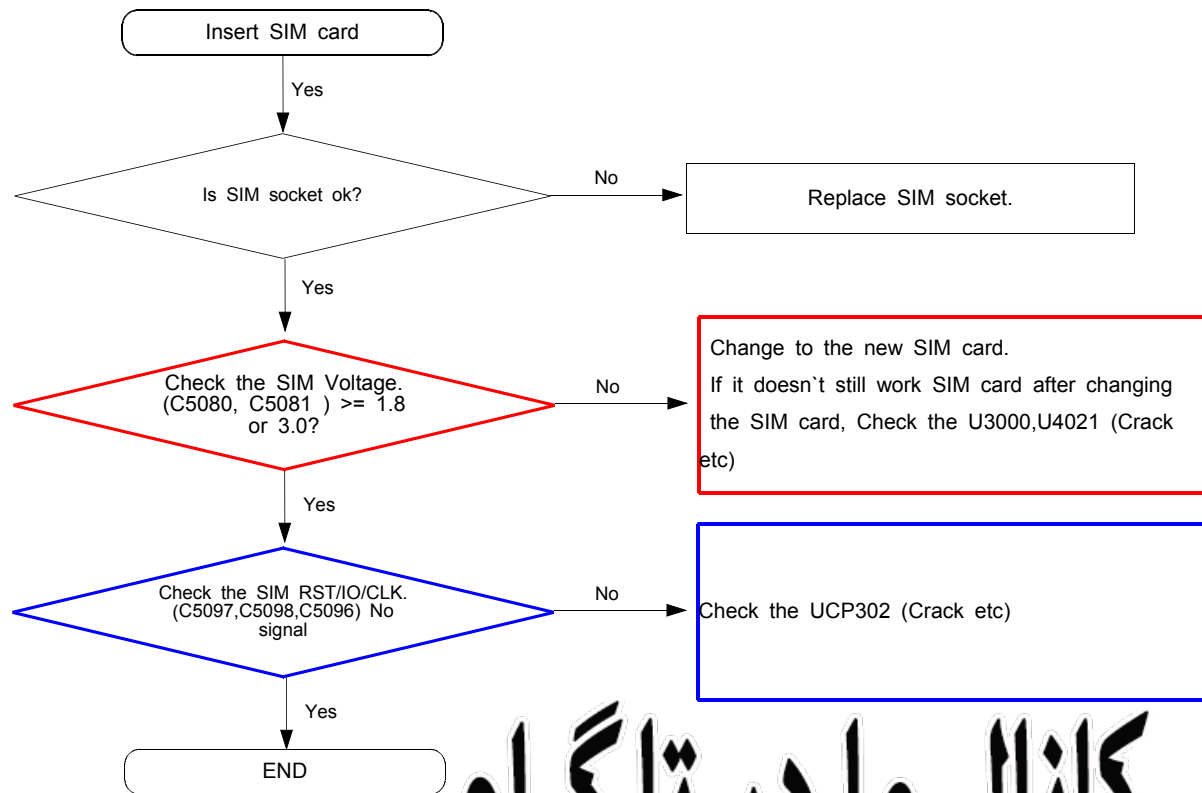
Insert SIM card

Yes

Is SIM socket ok?

No

Replace SIM socket.

Yes

Check the SIM Voltage. (C5080, C5081 ) >= 1.8 or 3.0?

No

Change to the new SIM card.
If it doesn`t still work SIM card after changing the SIM card, Check the U3000,U4021 (Crack etc)

Yes

Check the SIM RST/IO/CLK. (C5097,C5098,C5096) No signal

No

Check the UCP302 (Crack etc)

Yes

END

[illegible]